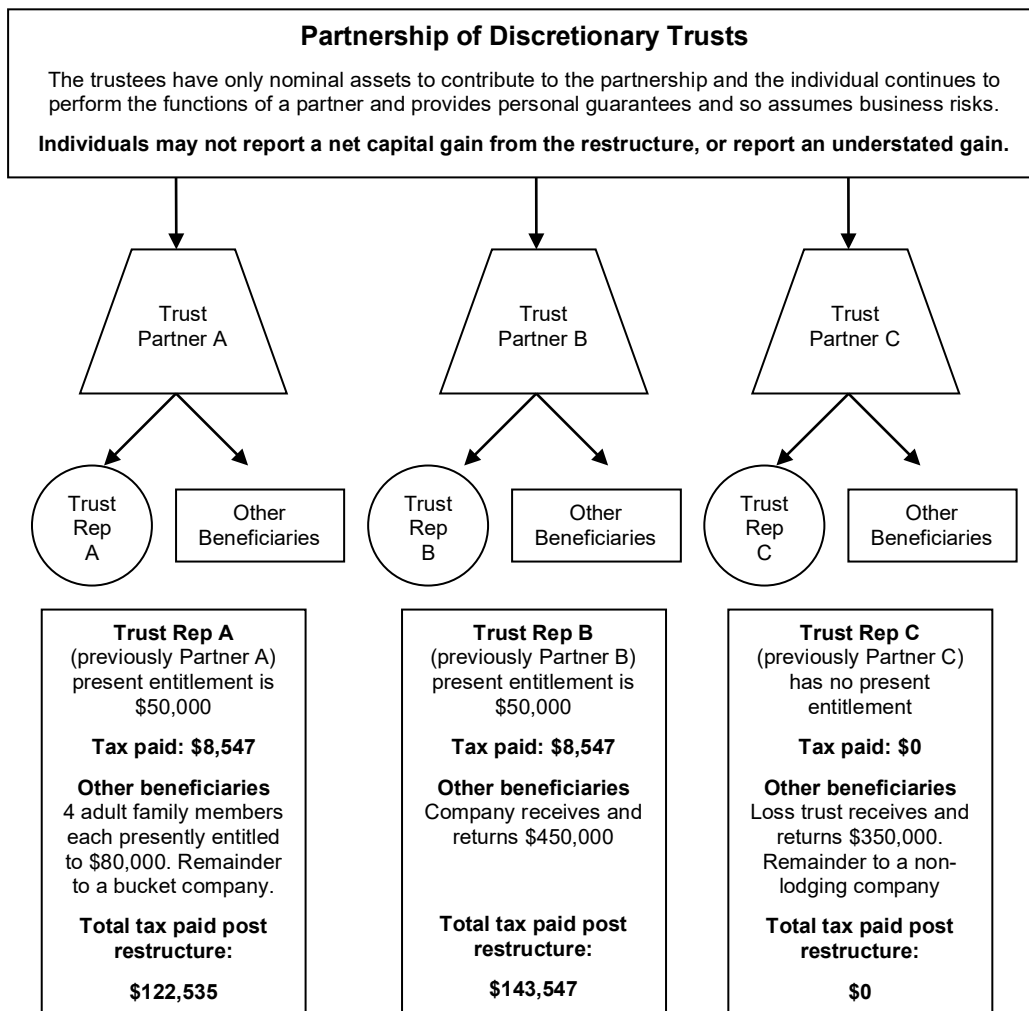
**Partnership of Discretionary Trusts**

The trustees have only nominal assets to contribute to the partnership and the individual continues to perform the functions of a partner and provides personal guarantees and so assumes business risks.

**Individuals may not report a net capital gain from the restructure, or report an understated gain.**

Trust Partner A

Trust Partner B

Trust Partner C

Trust Rep A

Other Beneficiaries

Trust Rep B

Other Beneficiaries

Trust Rep C

Other Beneficiaries

**Trust Rep A**
(previously Partner A) present entitlement is $50,000

**Tax paid: $8,547**

**Other beneficiaries**
4 adult family members each presently entitled to $80,000. Remainder to a bucket company.

**Total tax paid post restructure:**

**$122,535**

**Trust Rep B**
(previously Partner B) present entitlement is $50,000

**Tax paid: $8,547**

**Other beneficiaries**
Company receives and returns $450,000

**Total tax paid post restructure:**

**$143,547**

**Trust Rep C**
(previously Partner C) has no present entitlement

**Tax paid: $0**

**Other beneficiaries**
Loss trust receives and returns $350,000. Remainder to a non-lodging company

**Total tax paid post restructure:**

**$0**